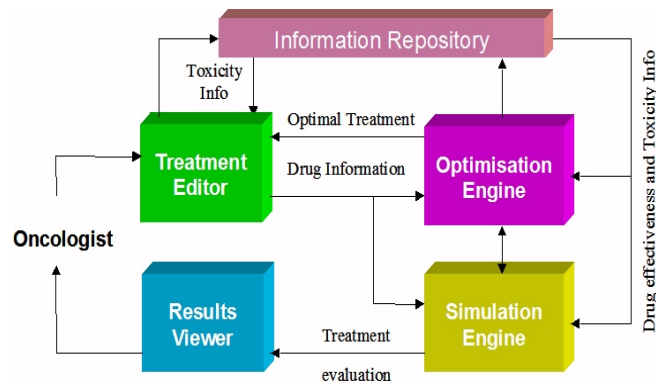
Information Repository

Toxicity Info

Optimal Treatment

Treatment Editor

Drug Information

Optimisation Engine

Drug effectiveness and Toxicity Info

Oncologist

Results Viewer

Treatment evaluation

Simulation Engine